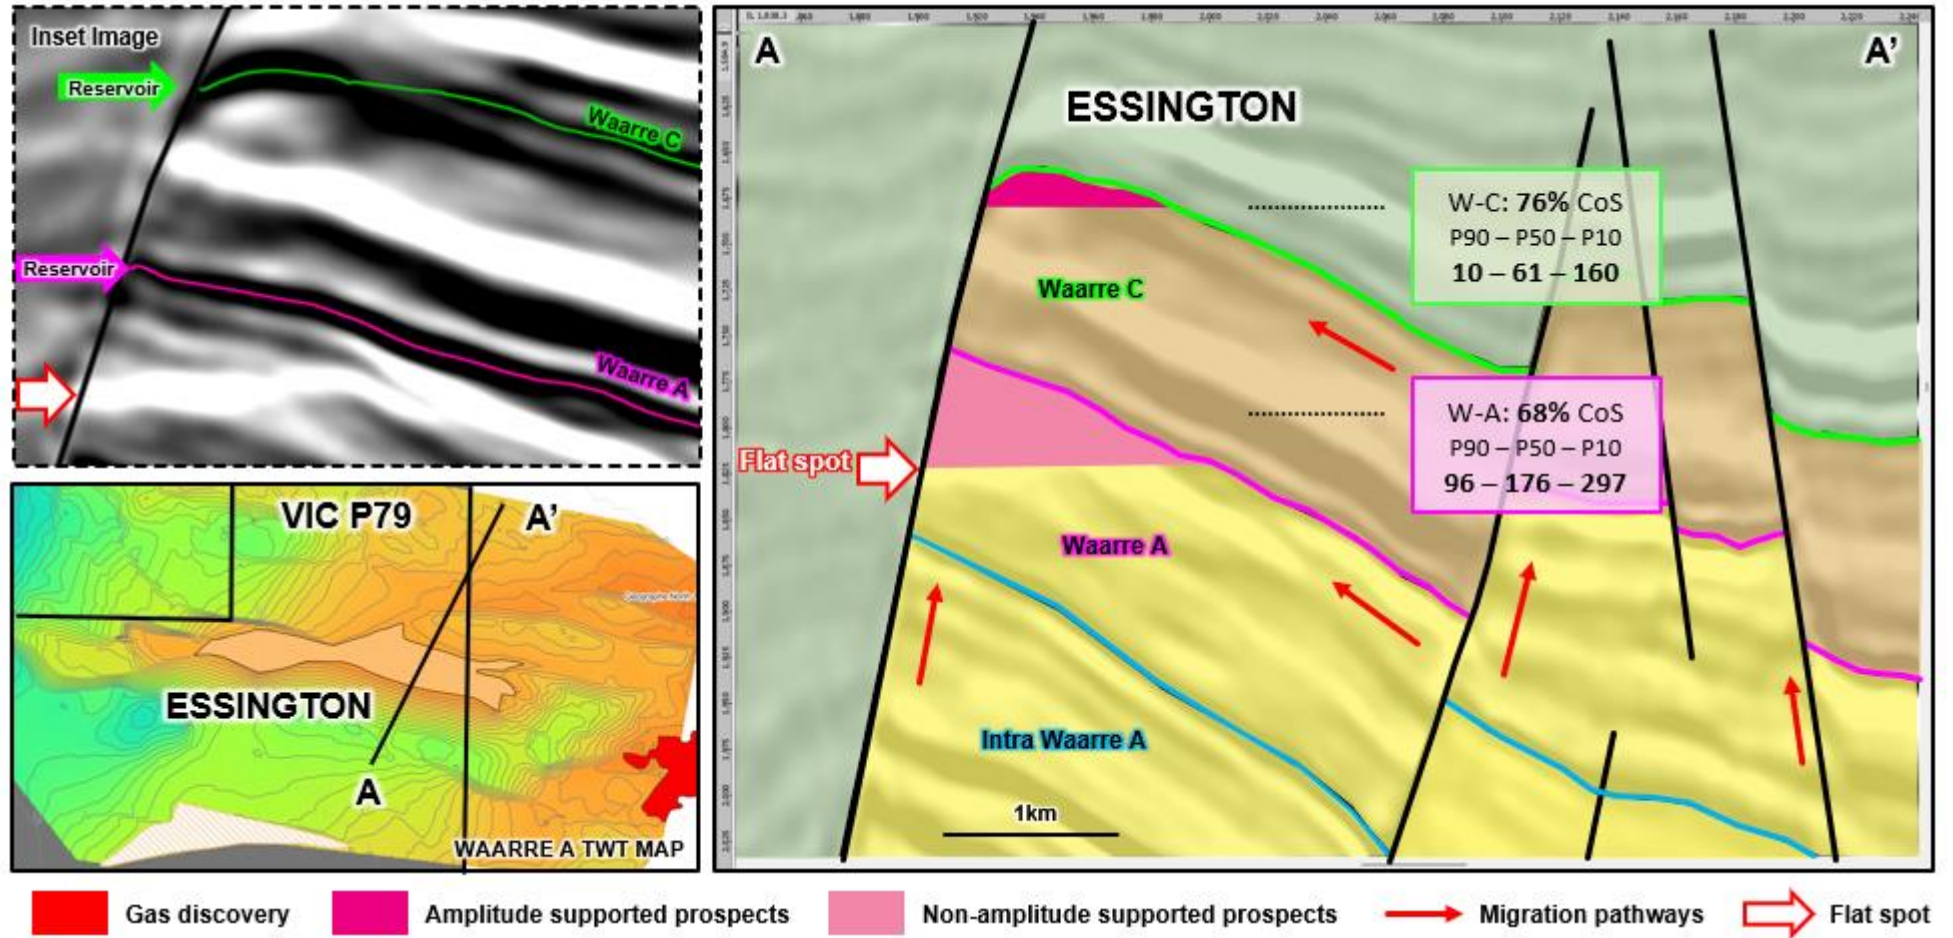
Inset Image

Reservoir

Waarre C

Reservoir

Waarre A

VIC P79

A'

ESSINGTON

A

WAARRE A TWT MAP

A

A'

ESSINGTON

W-C: **76%** CoS
P90 – P50 – P10
**10 – 61 – 160**

Waarre C

W-A: **68%** CoS
P90 – P50 – P10
**96 – 176 – 297**

Flat spot

Waarre A

Intra Waarre A

1km

Gas discovery

Amplitude supported prospects

Non-amplitude supported prospects

Migration pathways

Flat spot